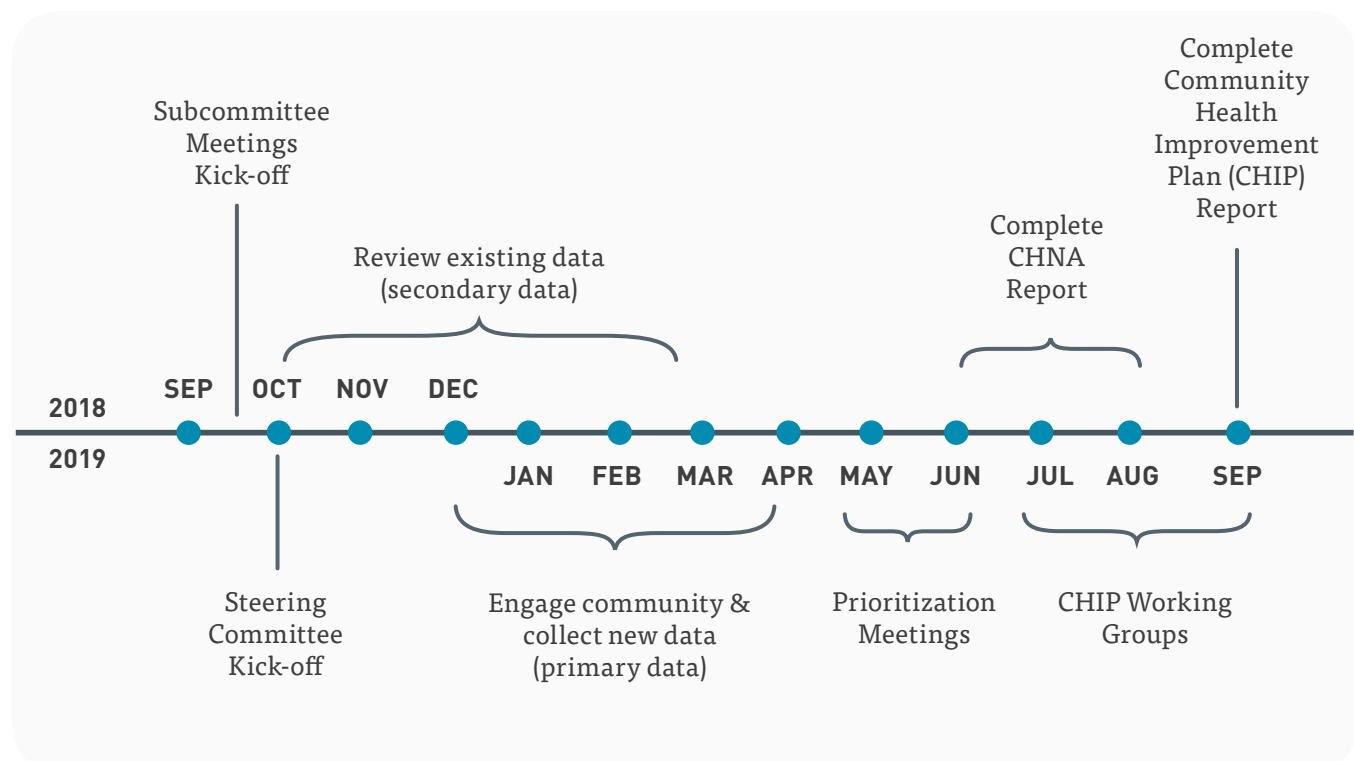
Subcommittee Meetings Kick-off

Review existing data (secondary data)

Complete Community Health Improvement Plan (CHIP) Report

Complete CHNA Report

2018

SEP OCT NOV DEC

2019

JAN FEB MAR APR MAY JUN JUL AUG SEP

Steering Committee Kick-off

Engage community & collect new data (primary data)

Prioritization Meetings

CHIP Working Groups